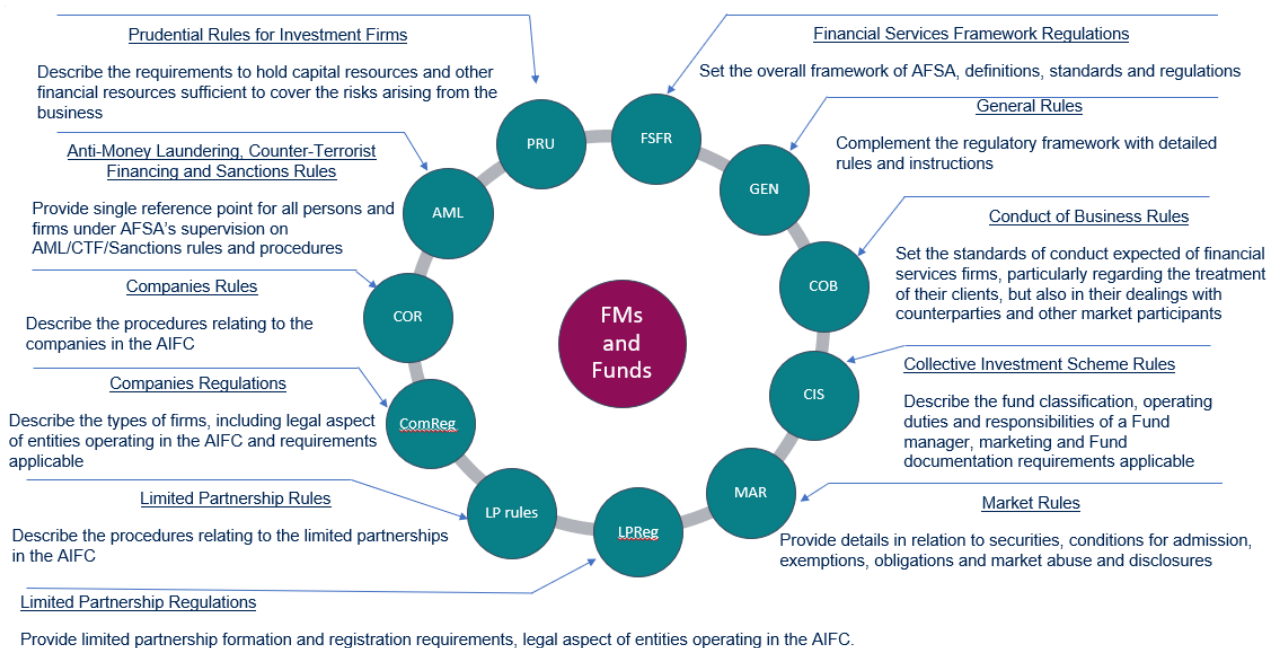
Prudential Rules for Investment Firms

Describe the requirements to hold capital resources and other financial resources sufficient to cover the risks arising from the business

Financial Services Framework Regulations

Set the overall framework of AFSA, definitions, standards and regulations

General Rules

Complement the regulatory framework with detailed rules and instructions

Anti-Money Laundering, Counter-Terrorist Financing and Sanctions Rules

Provide single reference point for all persons and firms under AFSA's supervision on AML/CTF/Sanctions rules and procedures

Conduct of Business Rules

Set the standards of conduct expected of financial services firms, particularly regarding the treatment of their clients, but also in their dealings with counterparties and other market participants

Companies Rules

Describe the procedures relating to the companies in the AIFC

Collective Investment Scheme Rules

Describe the fund classification, operating duties and responsibilities of a Fund manager, marketing and Fund documentation requirements applicable

Companies Regulations

Describe the types of firms, including legal aspect of entities operating in the AIFC and requirements applicable

Market Rules

Provide details in relation to securities, conditions for admission, exemptions, obligations and market abuse and disclosures

Limited Partnership Rules

Describe the procedures relating to the limited partnerships in the AIFC

Limited Partnership Regulations

Provide limited partnership formation and registration requirements, legal aspect of entities operating in the AIFC.

PRU

FSFR

GEN

AML

COB

COR

FMs and Funds

CIS

ComReg

MAR

LP rules

LPReg